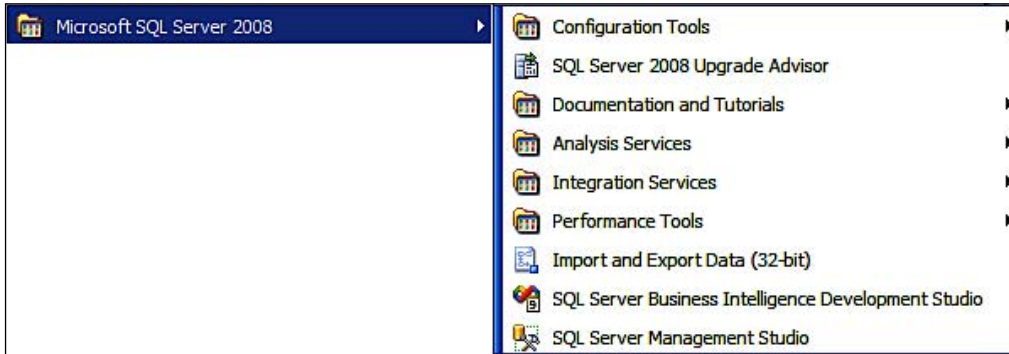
Microsoft SQL Server 2008

Configuration Tools
SQL Server 2008 Upgrade Advisor
Documentation and Tutorials
Analysis Services
Integration Services
Performance Tools
Import and Export Data (32-bit)
SQL Server Business Intelligence Development Studio
SQL Server Management Studio